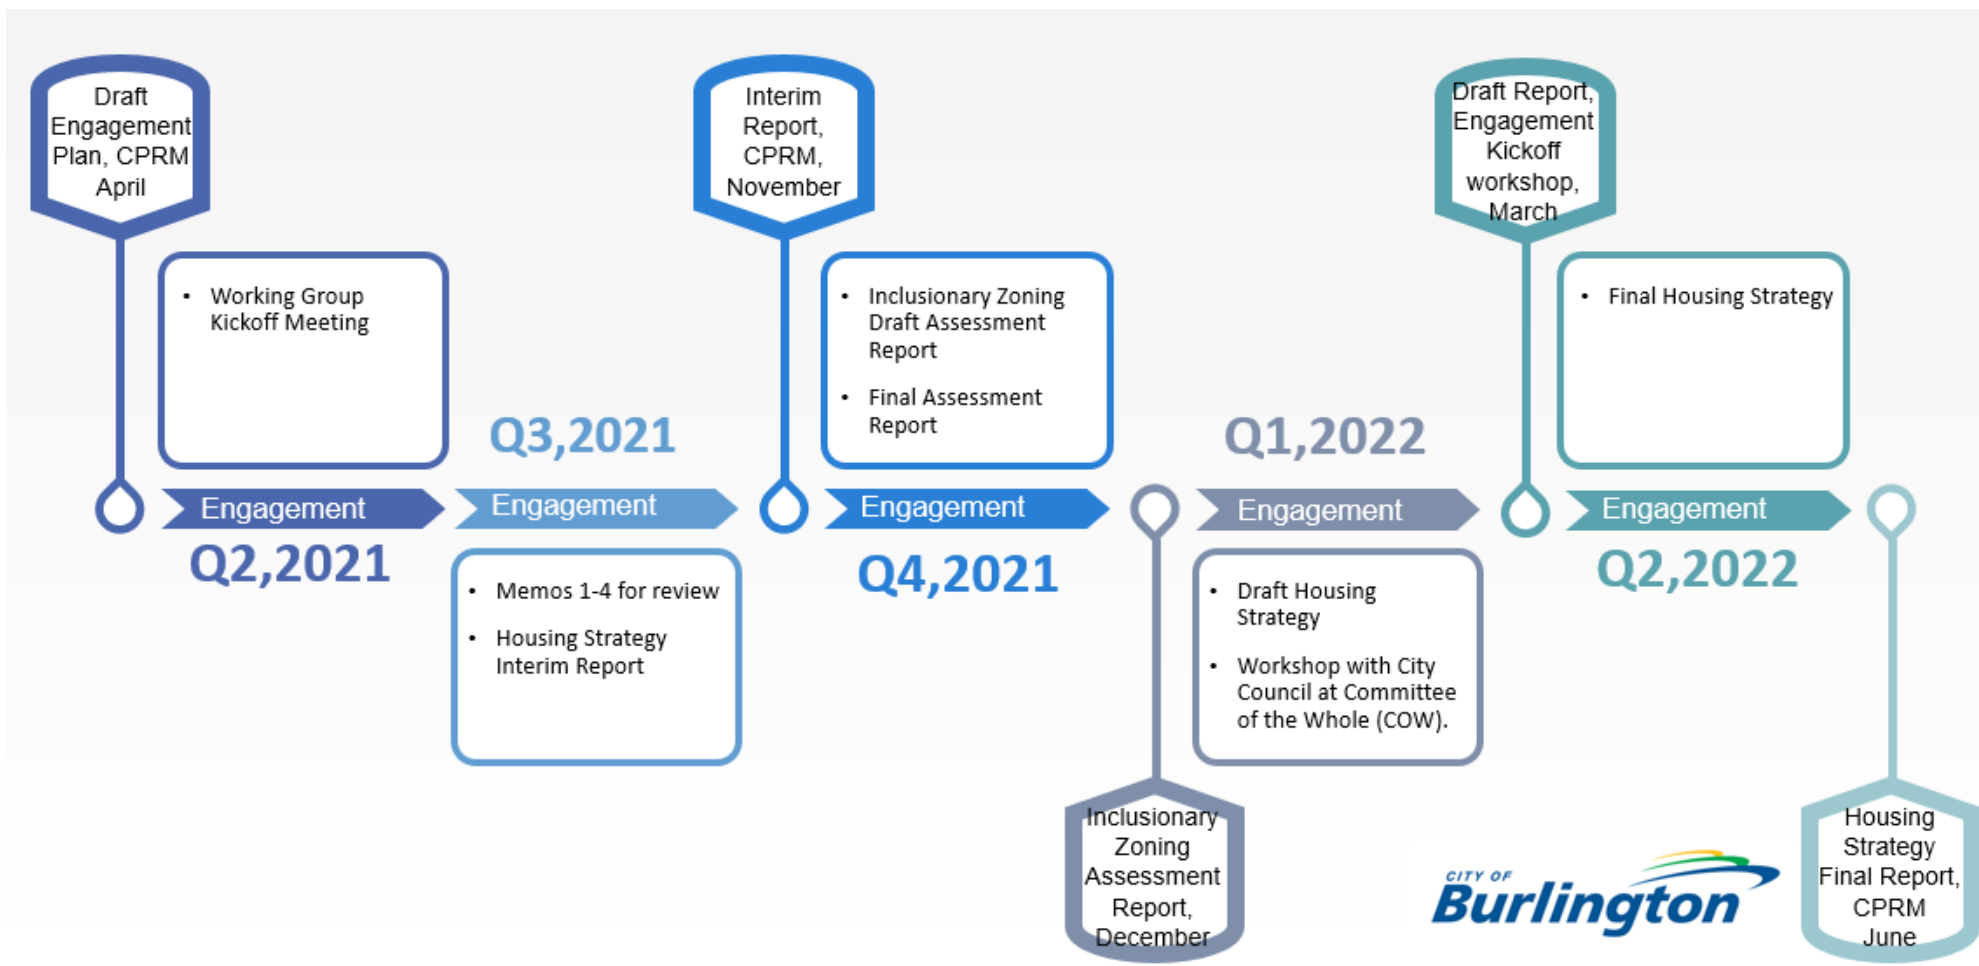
Draft Engagement Plan, CPRM April

Working Group Kickoff Meeting

Engagement

Q2,2021

Q3,2021

Engagement

- Memos 1-4 for review
- Housing Strategy Interim Report

Interim Report, CPRM, November

- Inclusionary Zoning Draft Assessment Report
- Final Assessment Report

Engagement

Q4,2021

Inclusionary Zoning Assessment Report, December

Q1,2022

Engagement

- Draft Housing Strategy
- Workshop with City Council at Committee of the Whole (COW).

Draft Report, Engagement Kickoff workshop, March

- Final Housing Strategy

Engagement

Q2,2022

Housing Strategy Final Report, CPRM June

CITY OF Burlington